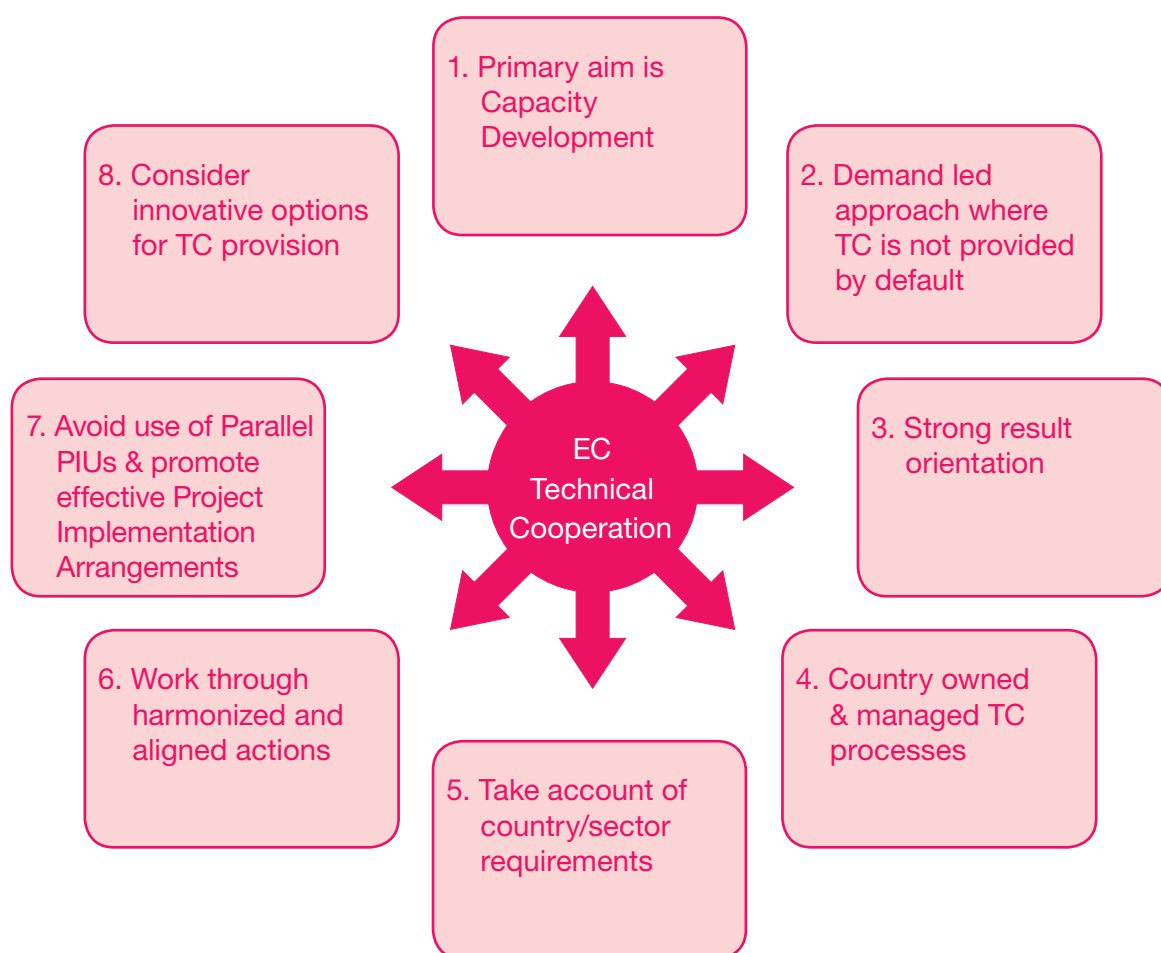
1. Primary aim is Capacity Development

8. Consider innovative options for TC provision

2. Demand led approach where TC is not provided by default

EC Technical Cooperation

7. Avoid use of Parallel PIUs & promote effective Project Implementation Arrangements

3. Strong result orientation

6. Work through harmonized and aligned actions

4. Country owned & managed TC processes

5. Take account of country/sector requirements